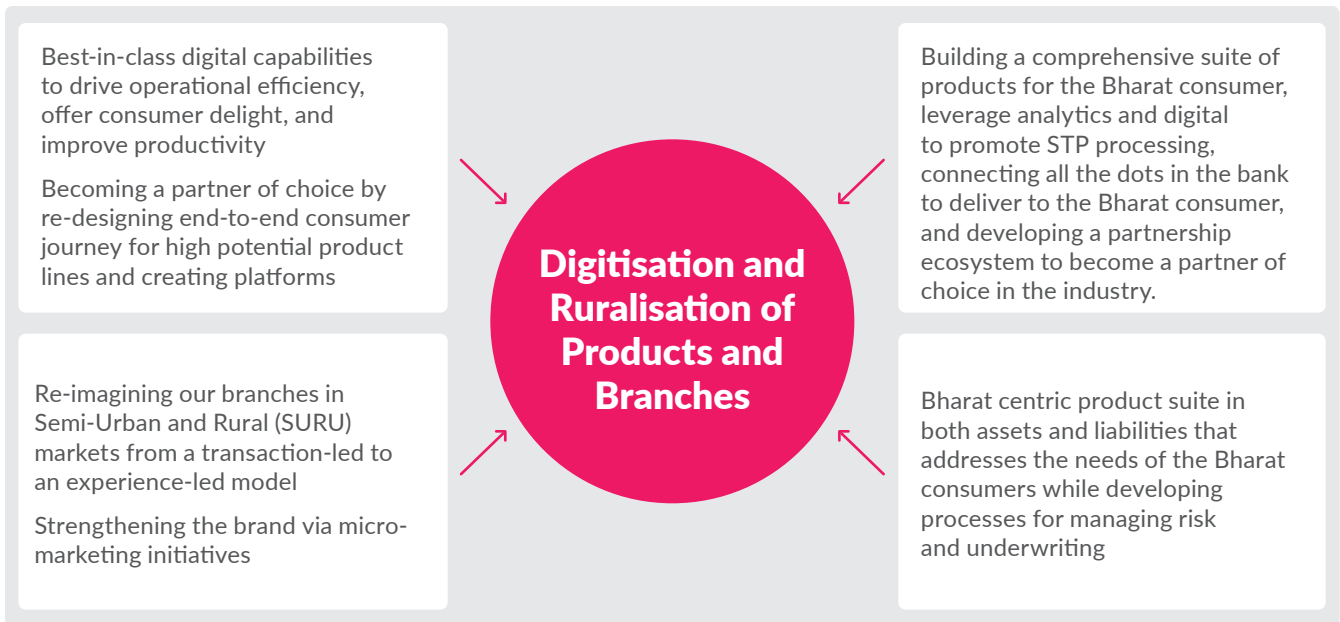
Best-in-class digital capabilities to drive operational efficiency, offer consumer delight, and improve productivity

Becoming a partner of choice by re-designing end-to-end consumer journey for high potential product lines and creating platforms

Digitisation and Ruralisation of Products and Branches

Building a comprehensive suite of products for the Bharat consumer, leverage analytics and digital to promote STP processing, connecting all the dots in the bank to deliver to the Bharat consumer, and developing a partnership ecosystem to become a partner of choice in the industry.

Re-imagining our branches in Semi-Urban and Rural (SURU) markets from a transaction-led to an experience-led model

Strengthening the brand via micro-marketing initiatives

Bharat centric product suite in both assets and liabilities that addresses the needs of the Bharat consumers while developing processes for managing risk and underwriting